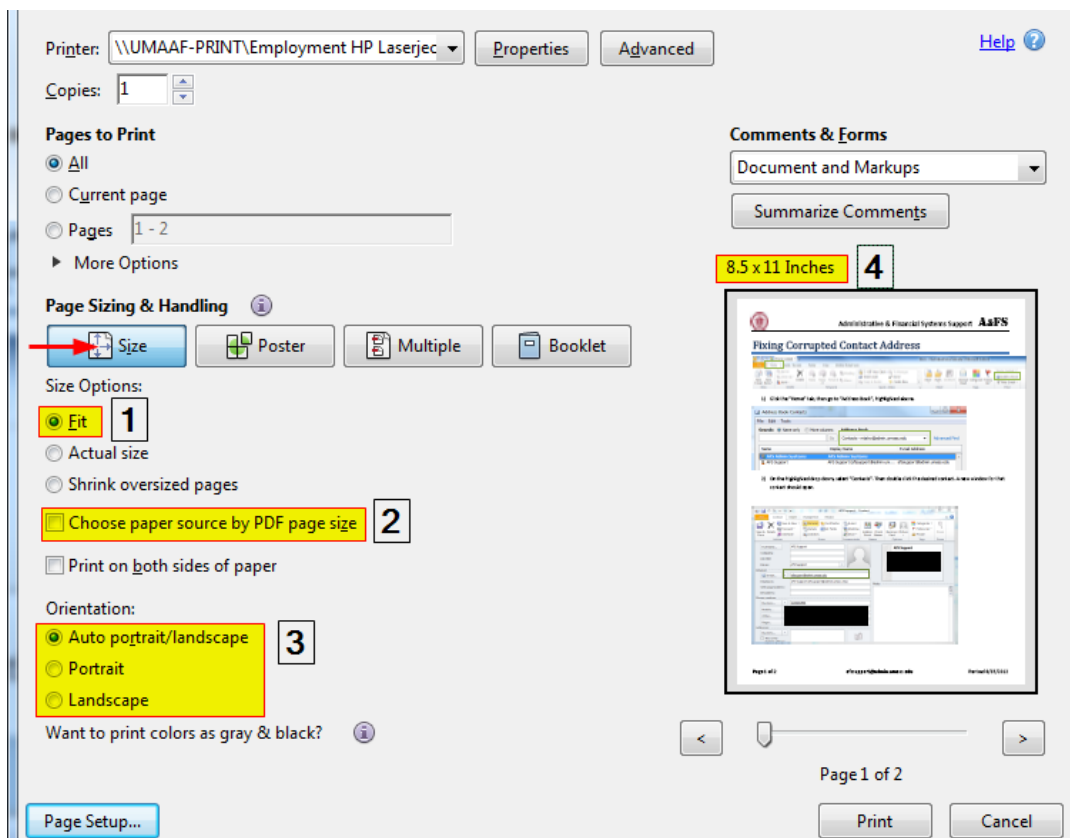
Printer: \\UMAAF-PRINT\Employment HP Laserjec
Properties
Advanced
Help
Copies: 1

Pages to Print
All
Current page
Pages 1 - 2
More Options

Page Sizing & Handling
Size
Poster
Multiple
Booklet
Size Options:
Fit
1
Actual size
Shrink oversized pages
Choose paper source by PDF page size
2
Print on both sides of paper

Orientation:
Auto portrait/landscape
3
Portrait
Landscape

Want to print colors as gray & black?

Comments & Forms
Document and Markups
Summarize Comments

8.5 x 11 Inches
4

Administrative & Financial Systems Support A&FS
Fixing Corrupted Contact Address
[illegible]

<
>
Page 1 of 2

Page Setup...
Print
Cancel